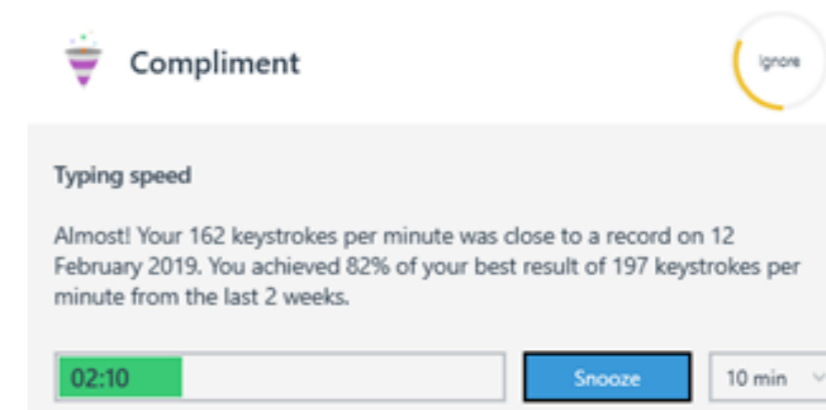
Compliment

Ignore

Typing speed

Almost! Your 162 keystrokes per minute was close to a record on 12 February 2019. You achieved 82% of your best result of 197 keystrokes per minute from the last 2 weeks.

02:10

Snooze

10 min